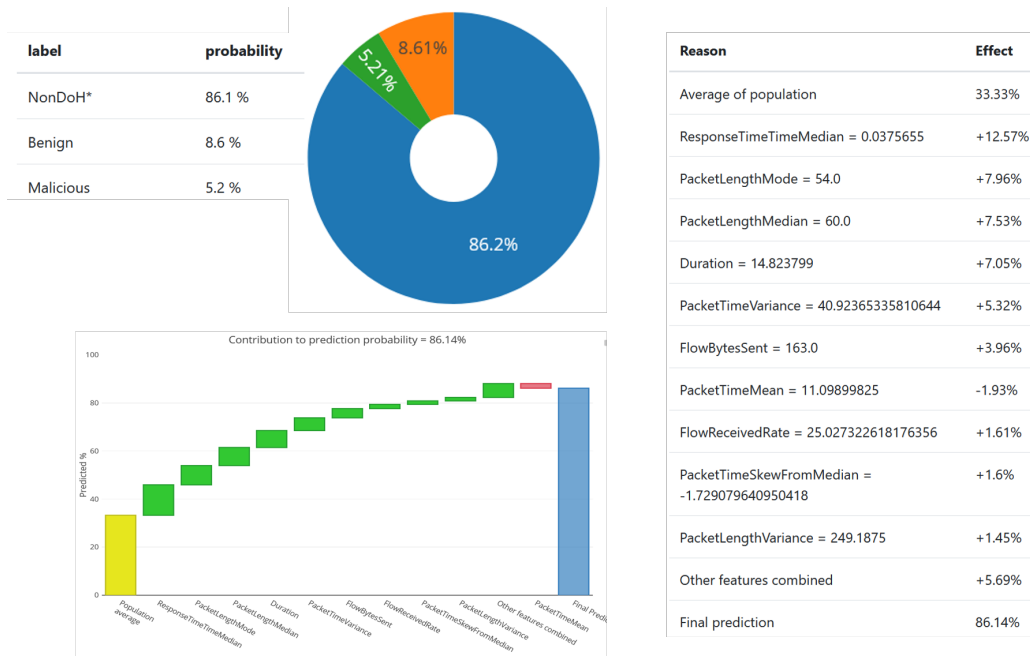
| label | probability |
|---|---|
| NonDoH* | 86.1 % |
| Benign | 8.6 % |
| Malicious | 5.2 % |

8.61%
5.21%
86.2%

Contribution to prediction probability = 86.14%

100
80
60
40
20
0
Predicted %

Population average
ResponseTimeTimeMedian
PacketLengthMode
PacketLengthMedian
Duration
PacketTimeVariance
FlowBytesSent
FlowReceivedRate
PacketTimeSkewFromMedian
PacketLengthVariance
Other features combined
PacketTimeMean
Final Predi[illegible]

| Reason | Effect |
|---|---|
| Average of population | 33.33% |
| ResponseTimeTimeMedian = 0.0375655 | +12.57% |
| PacketLengthMode = 54.0 | +7.96% |
| PacketLengthMedian = 60.0 | +7.53% |
| Duration = 14.823799 | +7.05% |
| PacketTimeVariance = 40.92365335810644 | +5.32% |
| FlowBytesSent = 163.0 | +3.96% |
| PacketTimeMean = 11.09899825 | -1.93% |
| FlowReceivedRate = 25.027322618176356 | +1.61% |
| PacketTimeSkewFromMedian = -1.729079640950418 | +1.6% |
| PacketLengthVariance = 249.1875 | +1.45% |
| Other features combined | +5.69% |
| Final prediction | 86.14% |